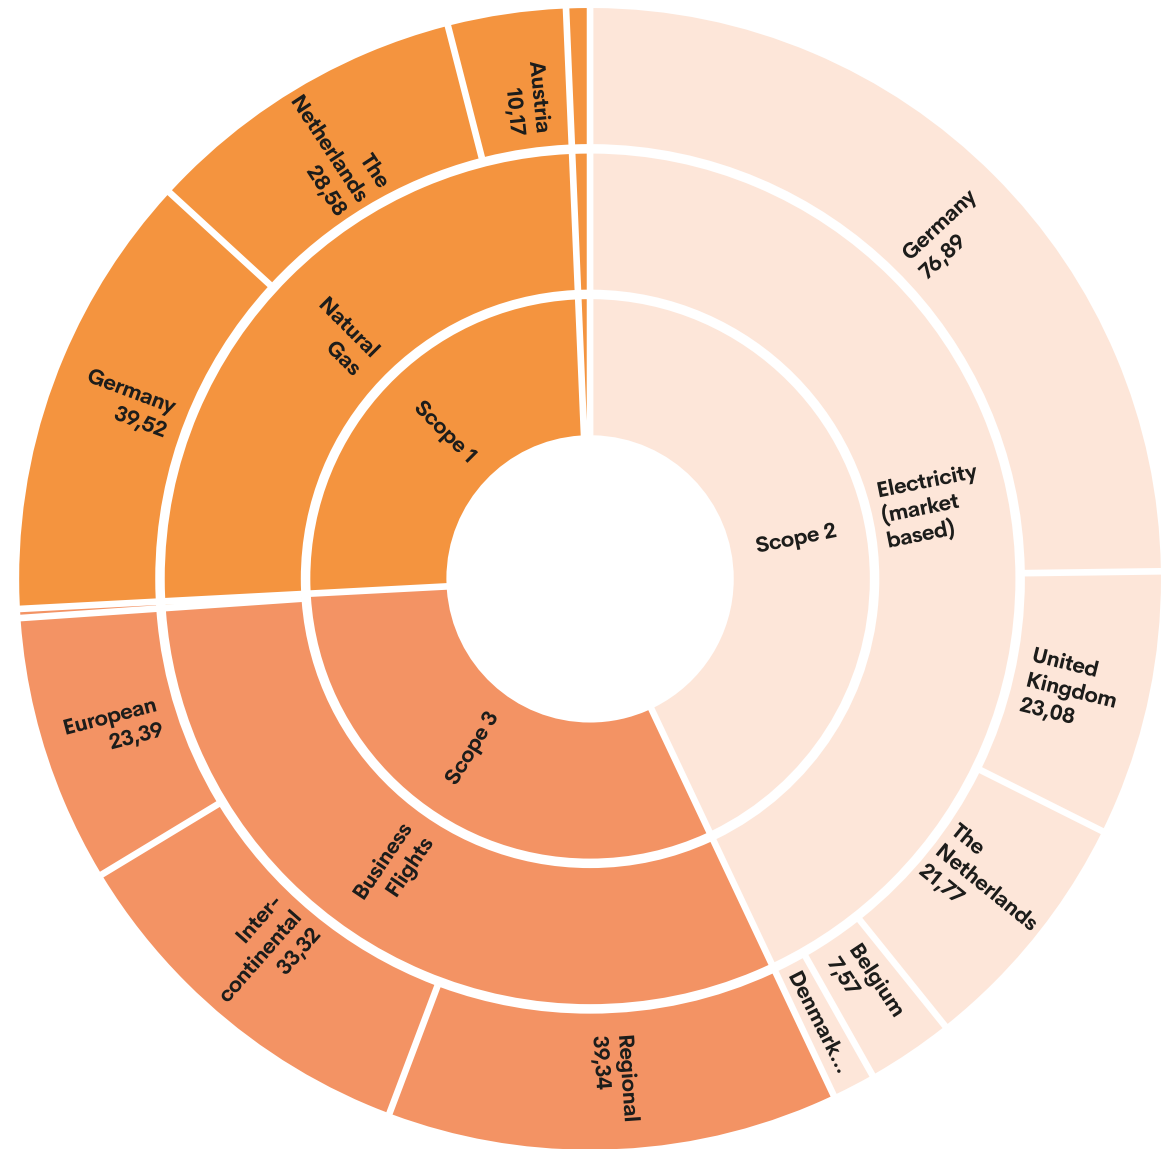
Austria
10,17

The
Netherlands
28,58

Germany
76,89

Natural
Gas

Germany
39,52

Scope 1

Scope 2

Electricity
(market
based)

United
Kingdom
23,08

Scope 3

European
23,39

Business
Flights

The
Netherlands
21,77

Inter-
continental
33,32

Belgium
7,57

Denmark...

Regional
39,34